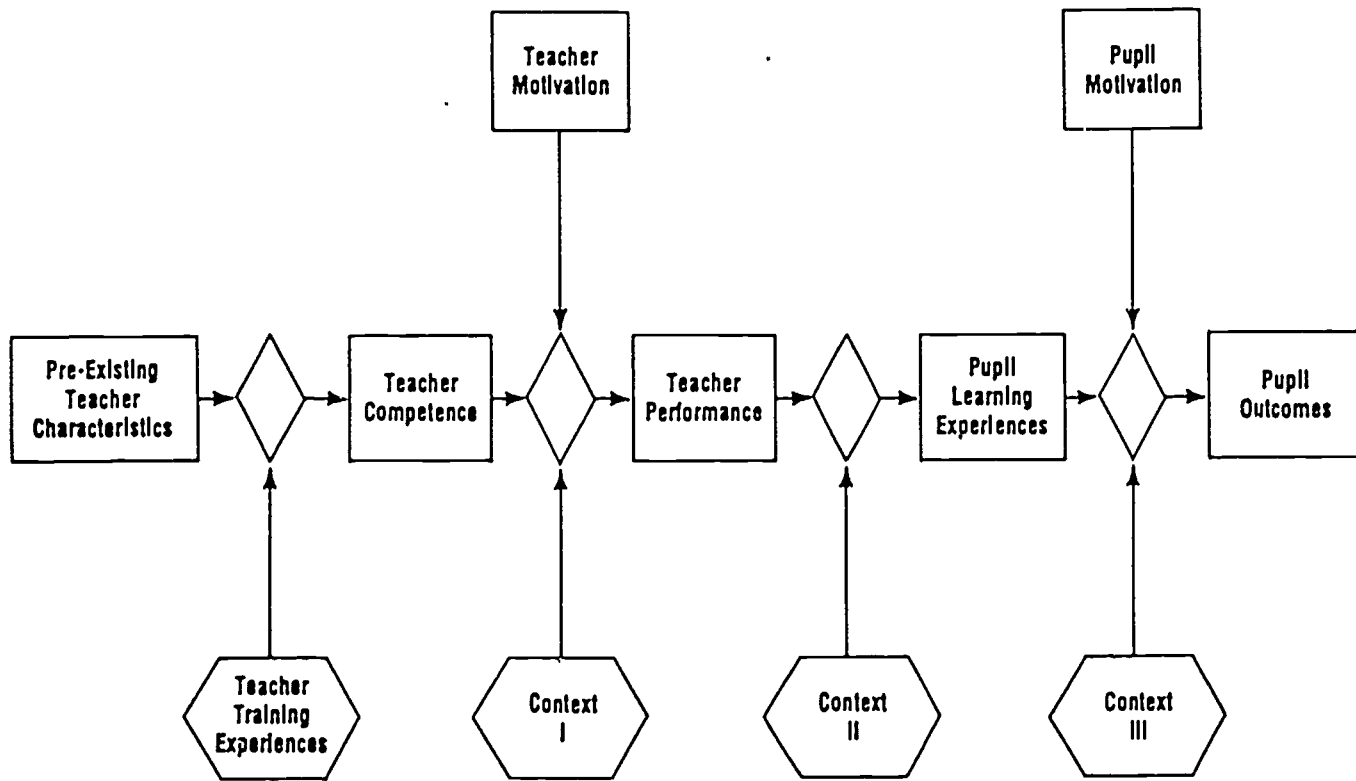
Teacher Motivation

Pupil Motivation

Pre-Existing Teacher Characteristics

Teacher Competence

Teacher Performance

Pupil Learning Experiences

Pupil Outcomes

Teacher Training Experiences

Context I

Context II

Context III